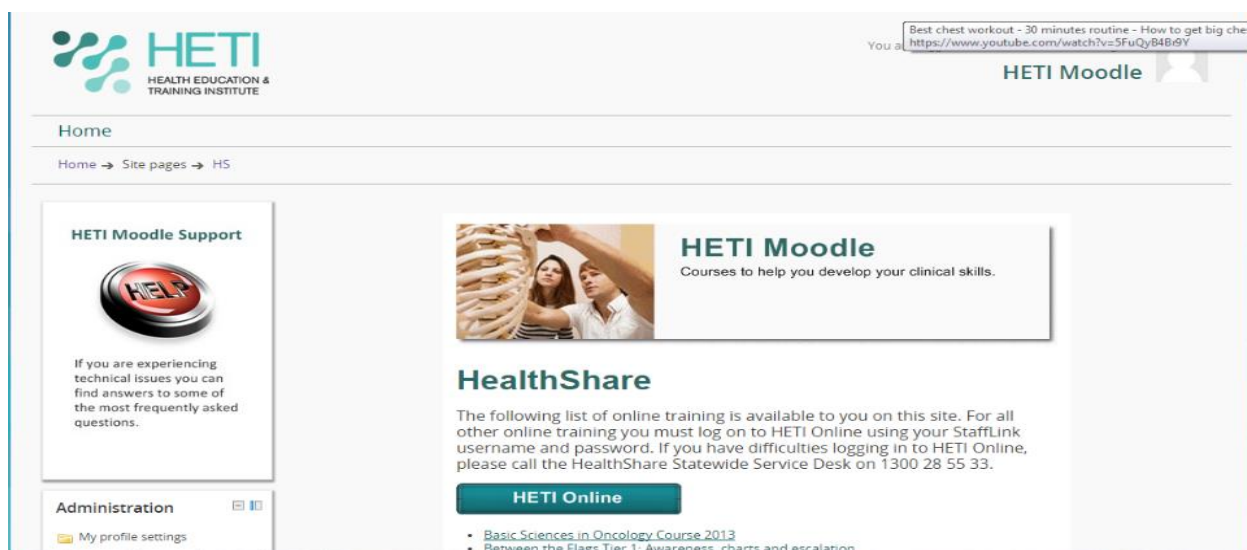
HETI
HEALTH EDUCATION & TRAINING INSTITUTE

You a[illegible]

Best chest workout - 30 minutes routine - How to get big che
https://www.youtube.com/watch?v=5FuQyB4Br9Y

HETI Moodle

Home

Home → Site pages → HS

HETI Moodle Support

HELP

If you are experiencing technical issues you can find answers to some of the most frequently asked questions.

Administration

My profile settings

HETI Moodle
Courses to help you develop your clinical skills.

HealthShare

The following list of online training is available to you on this site. For all other online training you must log on to HETI Online using your StaffLink username and password. If you have difficulties logging in to HETI Online, please call the HealthShare Statewide Service Desk on 1300 28 55 33.

HETI Online

- Basic Sciences in Oncology Course 2013
- Between the Flags Tier 1: Awareness, charts and escalation